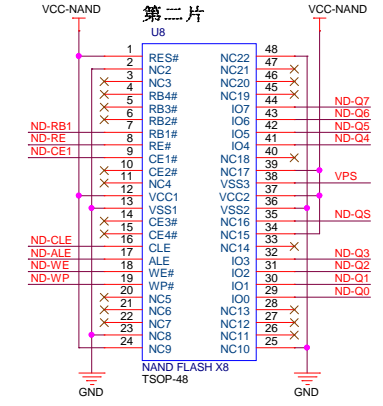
VCC-NAND
第二片
VCC-NAND
U8

| | | | | |
|---|---|---|---|---|
| 1 | RES# | NC22 | 48 | |
| 2 | NC2 | NC21 | 47 | |
| 3 | NC3 | NC20 | 46 | |
| 4 | RB4# | NC19 | 45 | |
| 5 | RB3# | IO7 | 44 | ND-Q7 |
| 6 | RB2# | IO6 | 43 | ND-Q6 |
| ND-RB1 7 | RB1# | IO5 | 42 | ND-Q5 |
| ND-RE 8 | RE# | IO4 | 41 | ND-Q4 |
| ND-CE1 9 | CE1# | NC18 | 40 | |
| 10 | CE2# | NC17 | 39 | |
| 11 | NC4 | VSS3 | 38 | VPS |
| 12 | VCC1 | VCC2 | 37 | |
| 13 | VSS1 | VSS2 | 36 | |
| 14 | CE3# | NC16 | 35 | ND-QS |
| 15 | CE4# | NC15 | 34 | |
| ND-CLE 16 | CLE | NC14 | 33 | |
| ND-ALE 17 | ALE | IO3 | 32 | ND-Q3 |
| ND-WE 18 | WE# | IO2 | 31 | ND-Q2 |
| ND-WP 19 | WP# | IO1 | 30 | ND-Q1 |
| 20 | NC5 | IO0 | 29 | ND-Q0 |
| 21 | NC6 | NC13 | 28 | |
| 22 | NC7 | NC12 | 27 | |
| 23 | NC8 | NC11 | 26 | |
| 24 | NC9 | NC10 | 25 | |

NAND FLASH X8
TSOP-48
GND
GND